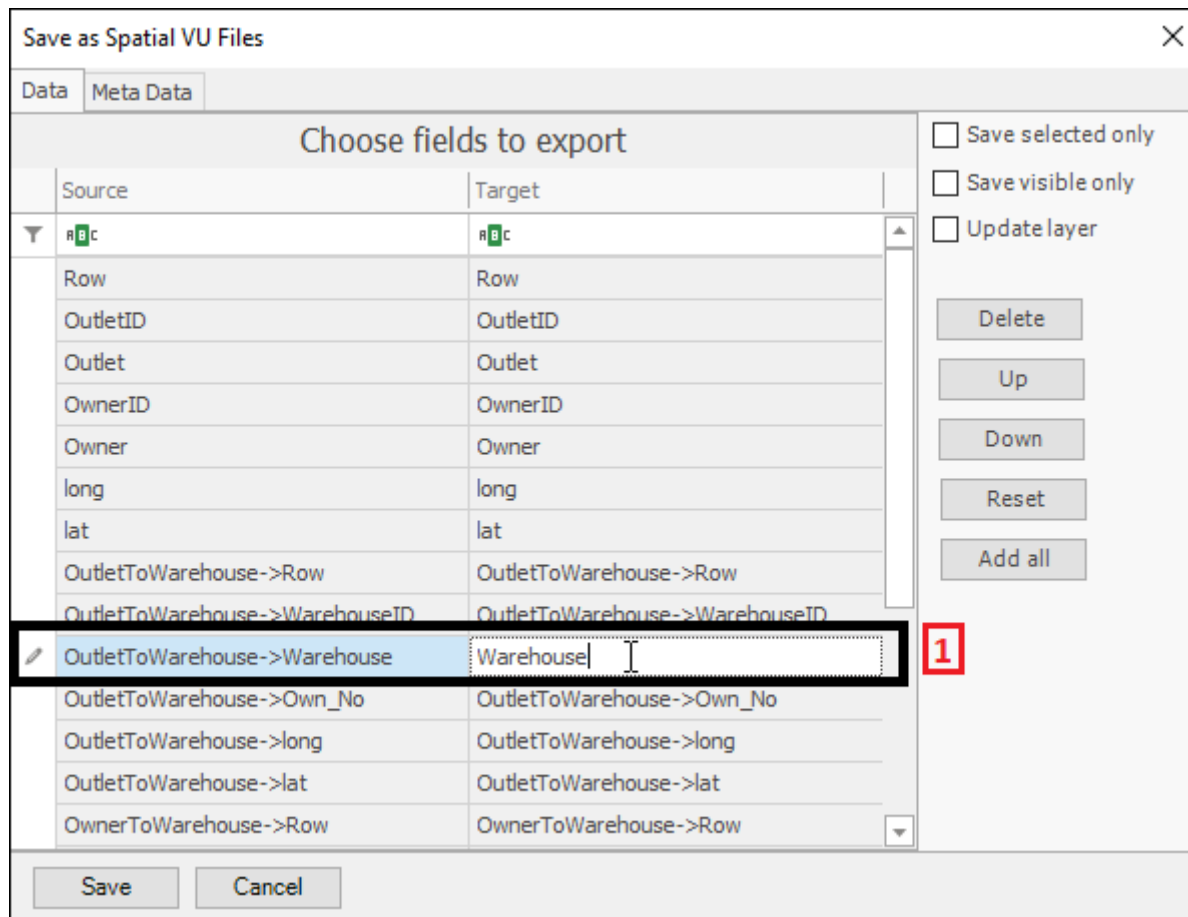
Save as Spatial VU Files

Data | Meta Data

Choose fields to export

| Source | Target |
|---|---|
| ABC | ABC |
| Row | Row |
| OutletID | OutletID |
| Outlet | Outlet |
| OwnerID | OwnerID |
| Owner | Owner |
| long | long |
| lat | lat |
| OutletToWarehouse->Row | OutletToWarehouse->Row |
| OutletToWarehouse->WarehouseID | OutletToWarehouse->WarehouseID |
| OutletToWarehouse->Warehouse | Warehouse |
| OutletToWarehouse->Own_No | OutletToWarehouse->Own_No |
| OutletToWarehouse->long | OutletToWarehouse->long |
| OutletToWarehouse->lat | OutletToWarehouse->lat |
| OwnerToWarehouse->Row | OwnerToWarehouse->Row |

1

Save selected only
Save visible only
Update layer

Delete
Up
Down
Reset
Add all

Save
Cancel